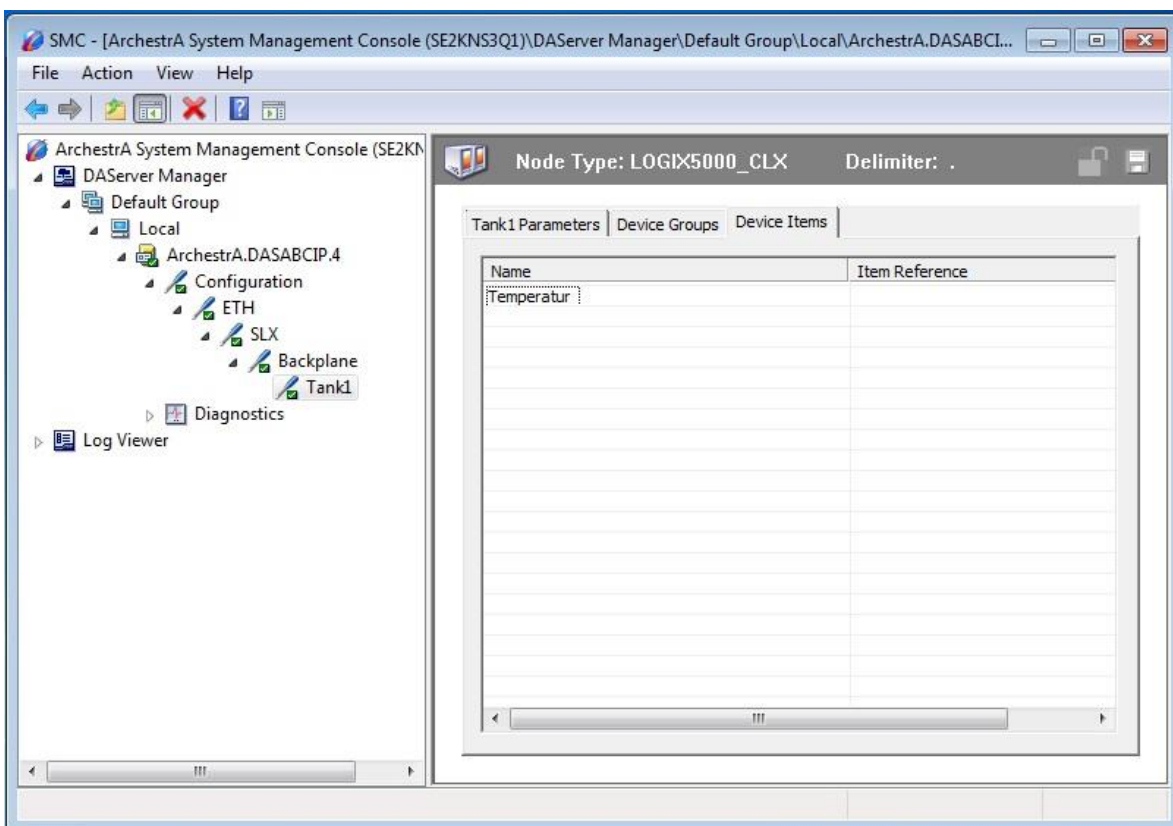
SMC - [ArchestrA System Management Console (SE2KNS3Q1)\DAServer Manager\Default Group\Local\ArchestrA.DASABCI...

File Action View Help

ArchestrA System Management Console (SE2KN
DAServer Manager
Default Group
Local
ArchestrA.DASABCIP.4
Configuration
ETH
SLX
Backplane
Tank1
Diagnostics
Log Viewer

Node Type: LOGIX5000_CLX Delimiter: .

Tank1 Parameters | Device Groups | Device Items

| Name | Item Reference |
|---|---|
| Temperatur | |